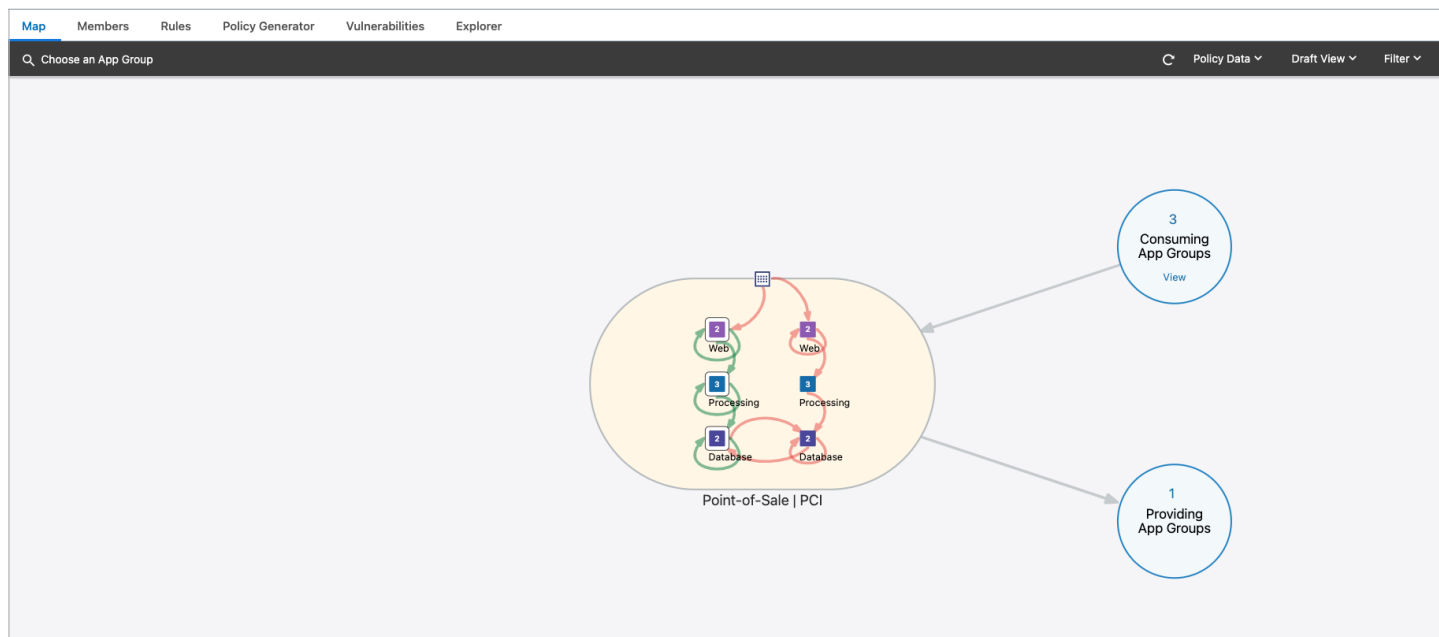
Map Members Rules Policy Generator Vulnerabilities Explorer

Choose an App Group

Policy Data Draft View Filter

3
Consuming App Groups
View

2
Web

3
Processing

2
Database

2
Web

3
Processing

2
Database

Point-of-Sale | PCI

1
Providing App Groups